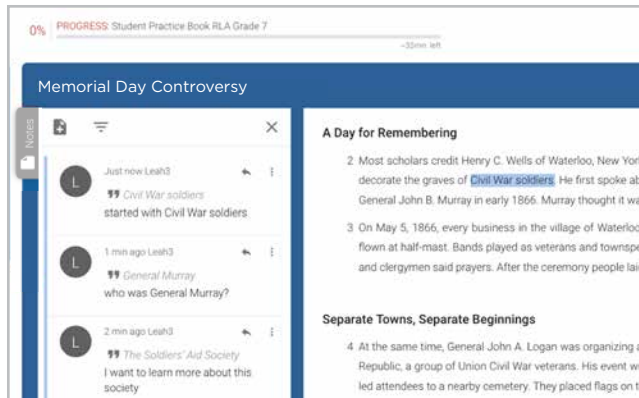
0% PROGRESS: Student Practice Book RLA Grade 7

~32min left

Memorial Day Controversy

Notes

L Just now Leah3
" Civil War soldiers
started with Civil War soldiers

L 1 min ago Leah3
" General Murray
who was General Murray?

L 2 min ago Leah3
" The Soldiers' Aid Society
I want to learn more about this society

A Day for Remembering

2 Most scholars credit Henry C. Wells of Waterloo, New Yor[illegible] decorate the graves of Civil War soldiers. He first spoke ab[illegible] General John B. Murray in early 1866. Murray thought it wa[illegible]

3 On May 5, 1866, every business in the village of Waterloo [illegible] flown at half-mast. Bands played as veterans and townspe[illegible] and clergymen said prayers. After the ceremony people lai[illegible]

Separate Towns, Separate Beginnings

4 At the same time, General John A. Logan was organizing a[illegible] Republic, a group of Union Civil War veterans. His event w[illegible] led attendees to a nearby cemetery. They placed flags on t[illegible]